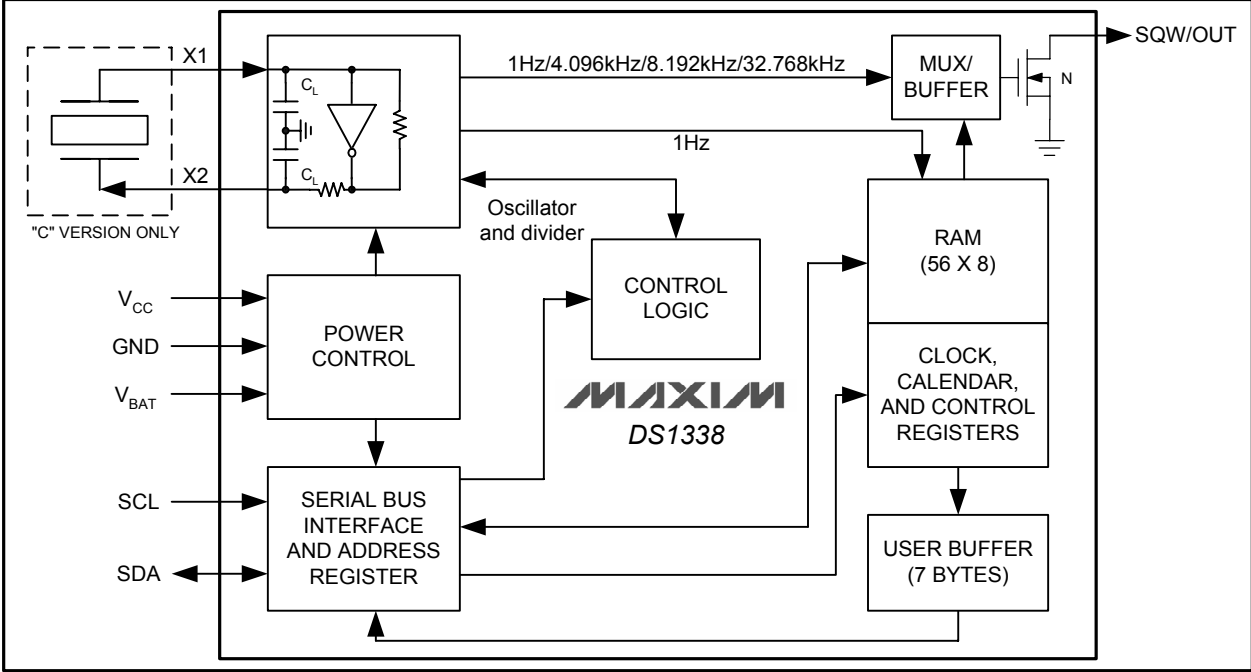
X1

X2

"C" VERSION ONLY

$C_L$

$C_L$

1Hz/4.096kHz/8.192kHz/32.768kHz

1Hz

MUX/ BUFFER

N

SQW/OUT

Oscillator and divider

CONTROL LOGIC

RAM (56 X 8)

$V_{CC}$

GND

$V_{BAT}$

POWER CONTROL

MAXIM

DS1338

CLOCK, CALENDAR, AND CONTROL REGISTERS

SCL

SDA

SERIAL BUS INTERFACE AND ADDRESS REGISTER

USER BUFFER (7 BYTES)